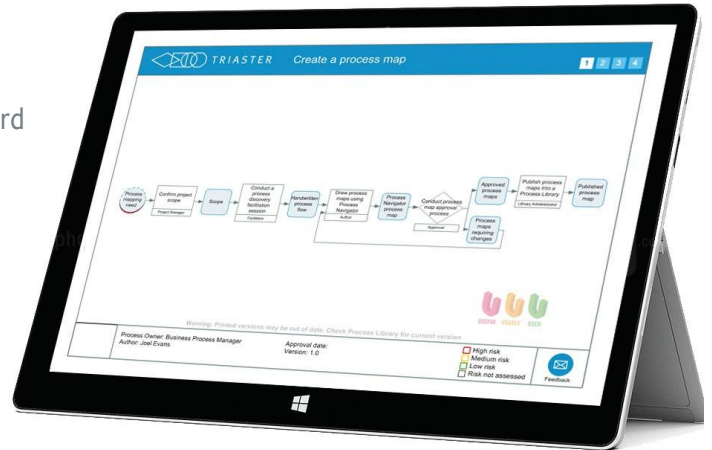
rd

TRIASTER Create a process map

1 2 3 4

Process mapping need

Confirm project scope

Project Manager

Scope

Conduct a process discovery facilitation session

Facilitator

Handwritten process flow

Draw process maps using Process Navigator

Author

Process Navigator process map

Conduct process map approval process

Approver

Approved process maps

Publish process maps into a Process Library

Library Administrator

Published process map

Process maps requiring changes

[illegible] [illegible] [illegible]

Warning: Printed versions may be out of date. Check Process Library for current version

Process Owner: Business Process Manager
Author: Joel Evans

Approval date:
Version: 1.0

High risk
Medium risk
Low risk
Risk not assessed

Feedback